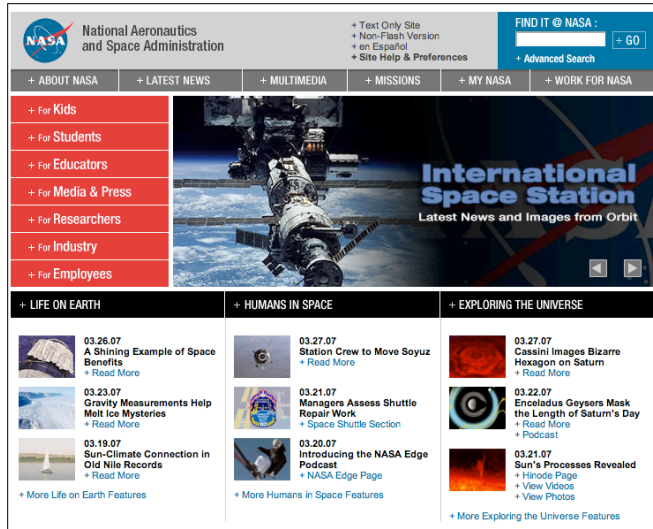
NASA

National Aeronautics and Space Administration

+ Text Only Site
+ Non-Flash Version
+ en Español
+ Site Help & Preferences

FIND IT @ NASA :
+ GO
+ Advanced Search

+ ABOUT NASA | + LATEST NEWS | + MULTIMEDIA | + MISSIONS | + MY NASA | + WORK FOR NASA

+ For Kids
+ For Students
+ For Educators
+ For Media & Press
+ For Researchers
+ For Industry
+ For Employees

International Space Station
Latest News and Images from Orbit

+ LIFE ON EARTH

03.26.07
A Shining Example of Space Benefits
+ Read More

03.23.07
Gravity Measurements Help Melt Ice Mysteries
+ Read More

03.19.07
Sun-Climate Connection in Old Nile Records
+ Read More

+ More Life on Earth Features

+ HUMANS IN SPACE

03.27.07
Station Crew to Move Soyuz
+ Read More

03.21.07
Managers Assess Shuttle Repair Work
+ Space Shuttle Section

03.20.07
Introducing the NASA Edge Podcast
+ NASA Edge Page

+ More Humans in Space Features

+ EXPLORING THE UNIVERSE

03.27.07
Cassini Images Bizarre Hexagon on Saturn
+ Read More

03.22.07
Enceladus Geysers Mask the Length of Saturn's Day
+ Read More
+ Podcast

03.21.07
Sun's Processes Revealed
+ Hinode Page
+ View Videos
+ View Photos

+ More Exploring the Universe Features